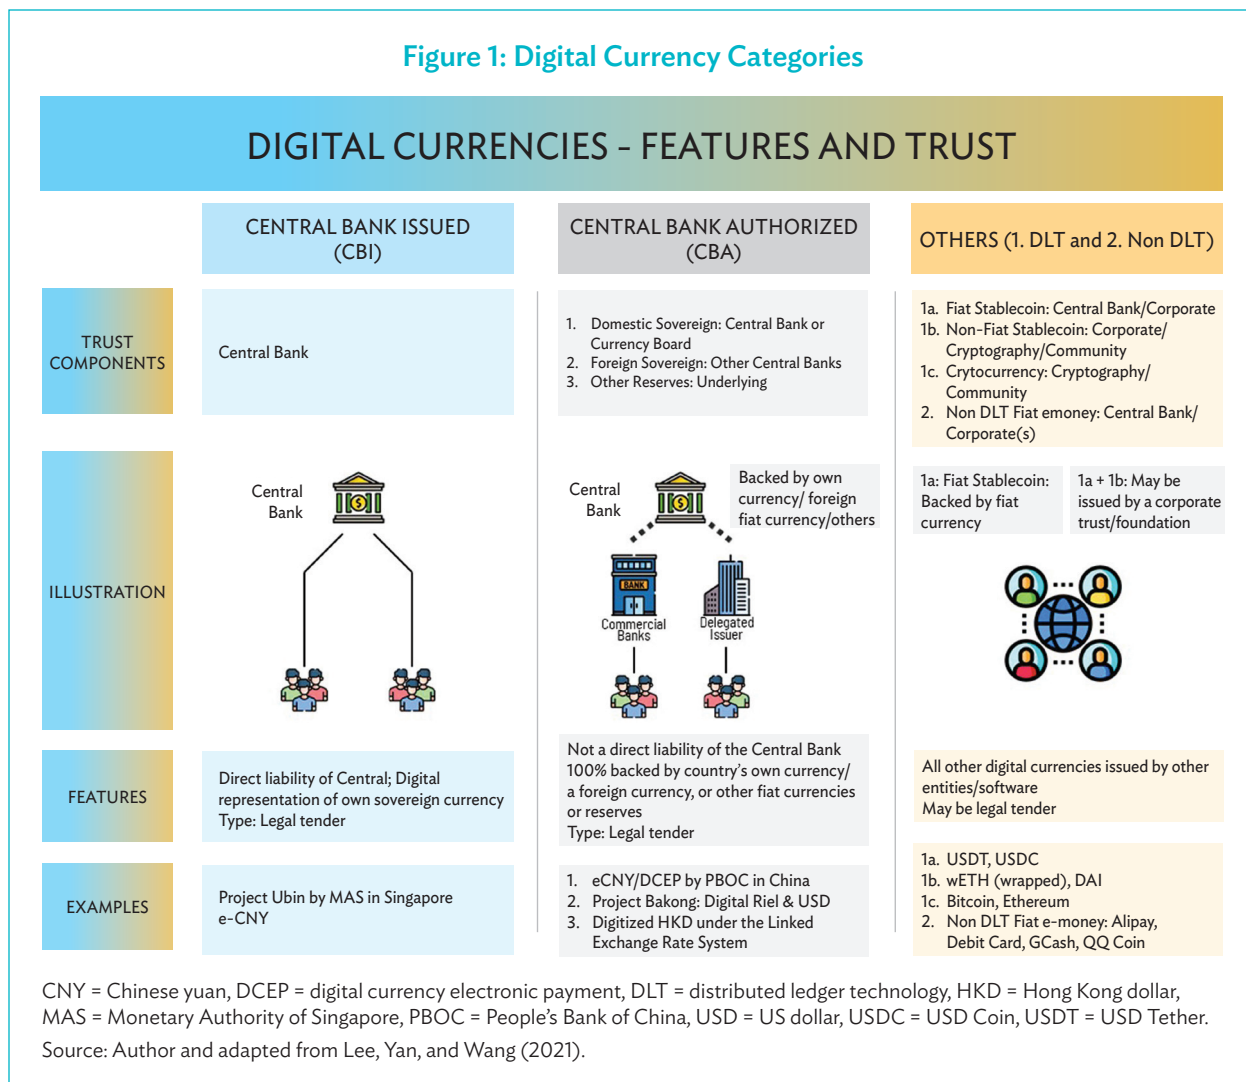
Figure 1: Digital Currency Categories

DIGITAL CURRENCIES - FEATURES AND TRUST

| | CENTRAL BANK ISSUED (CBI) | CENTRAL BANK AUTHORIZED (CBA) | OTHERS (1. DLT and 2. Non DLT) |
|---|---|---|---|
| TRUST COMPONENTS | Central Bank | 1. Domestic Sovereign: Central Bank or Currency Board 2. Foreign Sovereign: Other Central Banks 3. Other Reserves: Underlying | 1a. Fiat Stablecoin: Central Bank/Corporate 1b. Non-Fiat Stablecoin: Corporate/ Cryptography/Community 1c. Crytocurrency: Cryptography/ Community 2. Non DLT Fiat emoney: Central Bank/ Corporate(s) |
| ILLUSTRATION | Central Bank | Central Bank; Backed by own currency/ foreign fiat currency/others; BANK; Commercial Banks; Delegated Issuer | 1a: Fiat Stablecoin: Backed by fiat currency; 1a + 1b: May be issued by a corporate trust/foundation |
| FEATURES | Direct liability of Central; Digital representation of own sovereign currency Type: Legal tender | Not a direct liability of the Central Bank 100% backed by country's own currency/ a foreign currency, or other fiat currencies or reserves Type: Legal tender | All other digital currencies issued by other entities/software May be legal tender |
| EXAMPLES | Project Ubin by MAS in Singapore e-CNY | 1. eCNY/DCEP by PBOC in China 2. Project Bakong: Digital Riel & USD 3. Digitized HKD under the Linked Exchange Rate System | 1a. USDT, USDC 1b. wETH (wrapped), DAI 1c. Bitcoin, Ethereum 2. Non DLT Fiat e-money: Alipay, Debit Card, GCash, QQ Coin |

CNY = Chinese yuan, DCEP = digital currency electronic payment, DLT = distributed ledger technology, HKD = Hong Kong dollar, MAS = Monetary Authority of Singapore, PBOC = People's Bank of China, USD = US dollar, USDC = USD Coin, USDT = USD Tether.

Source: Author and adapted from Lee, Yan, and Wang (2021).